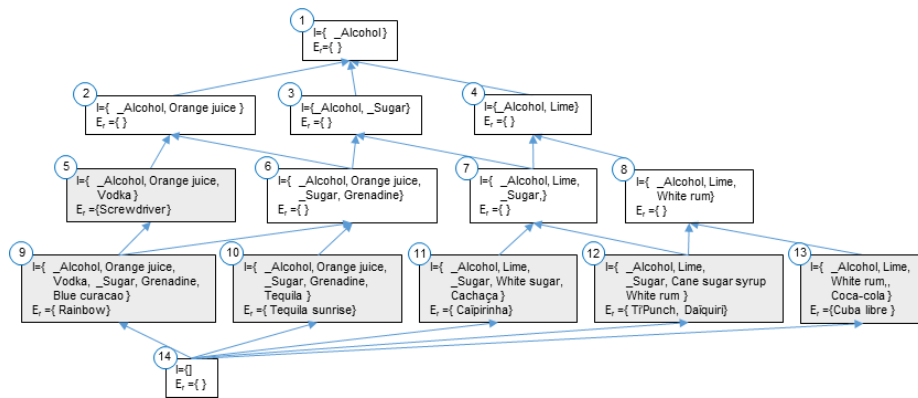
1
I={ _Alcohol }
$E_r$={ }

2
I={ _Alcohol, Orange juice }
$E_r$ ={ }

3
I={_Alcohol, _Sugar}
$E_r$ ={ }

4
I={_Alcohol, Lime}
$E_r$ ={ }

5
I={ _Alcohol, Orange juice, Vodka }
$E_r$ ={Screwdriver}

6
I={ _Alcohol, Orange juice, _Sugar, Grenadine}
$E_r$ ={ }

7
I={ _Alcohol, Lime, _Sugar,}
$E_r$ ={ }

8
I={ _Alcohol, Lime, White rum}
$E_r$ ={ }

9
I={ _Alcohol, Orange juice, Vodka, _Sugar, Grenadine, Blue curacao }
$E_r$ ={ Rainbow}

10
I={ _Alcohol, Orange juice, _Sugar, Grenadine, Tequila }
$E_r$ ={ Tequila sunrise}

11
I={ _Alcohol, Lime, _Sugar, White sugar, Cachaça }
$E_r$ ={ Caipirinha}

12
I={ _Alcohol, Lime, _Sugar, Cane sugar syrup White rum }
$E_r$ ={ Ti'Punch, Daiquiri}

13
I={ _Alcohol, Lime, White rum,, Coca-cola }
$E_r$ ={Cuba libre }

14
I={}
$E_r$ ={ }